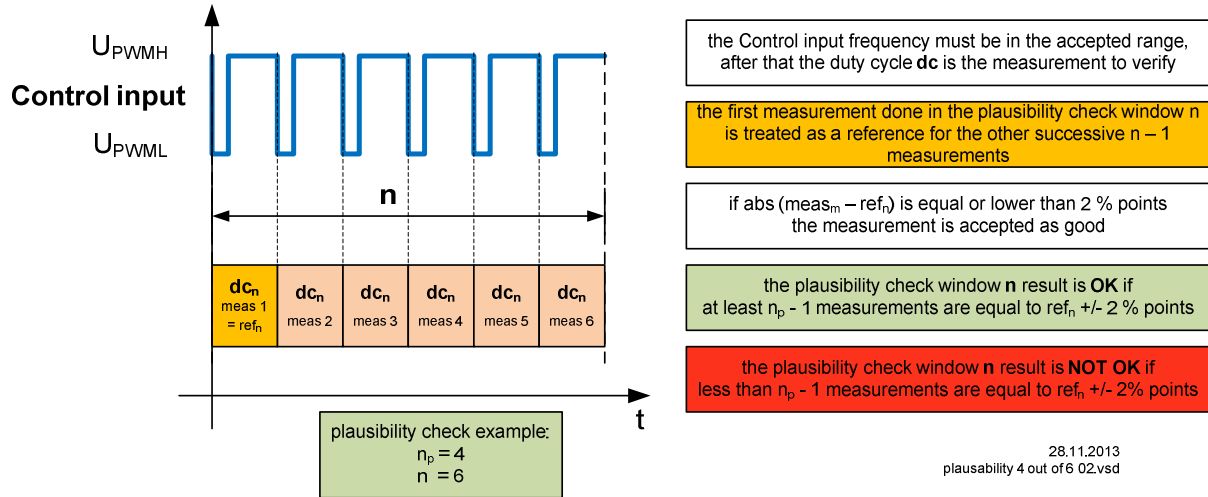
$U_{PWMH}$

**Control input**

$U_{PWML}$

n

| $dc_n$ meas 1 = $ref_n$ | $dc_n$ meas 2 | $dc_n$ meas 3 | $dc_n$ meas 4 | $dc_n$ meas 5 | $dc_n$ meas 6 |
|---|---|---|---|---|---|

t

plausibility check example:
$n_p = 4$
$n = 6$

the Control input frequency must be in the accepted range, after that the duty cycle **dc** is the measurement to verify

the first measurement done in the plausibility check window n is treated as a reference for the other successive n – 1 measurements

if abs ($meas_m$ – $ref_n$) is equal or lower than 2 % points the measurement is accepted as good

the plausibility check window **n** result is **OK** if at least $n_p$ - 1 measurements are equal to $ref_n$ +/- 2 % points

the plausibility check window **n** result is **NOT OK** if less than $n_p$ - 1 measurements are equal to $ref_n$ +/- 2% points

28.11.2013
plausability 4 out of 6 02.vsd